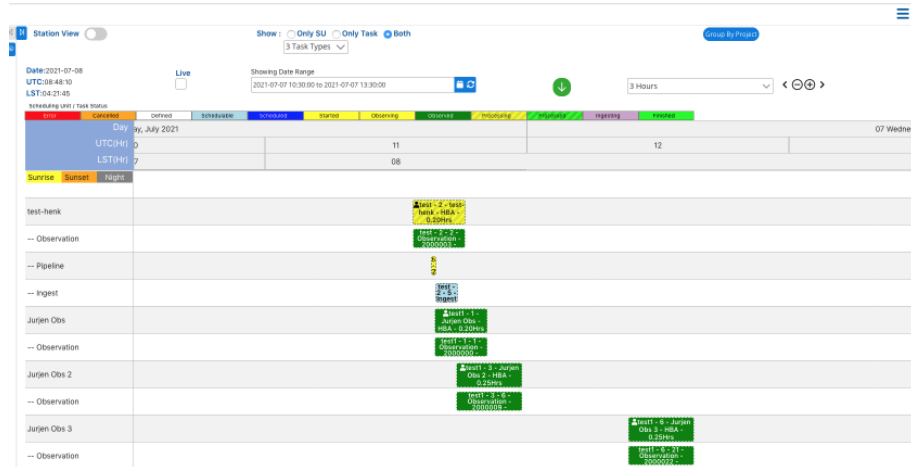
Station View

Show : Only SU Only Task Both

3 Task Types

Group By Project

Date:2021-07-08
UTC:08:48:10
LST:04:21:45

Live

Showing Date Range

2021-07-07 10:30:00 to 2021-07-07 13:30:00

3 Hours

Scheduling Unit / Task Status

| Error | Cancelled | Defined | Schedulable | Scheduled | Started | Observing | Observed | Processing | Processed | Ingesting | Finished |
|---|---|---|---|---|---|---|---|---|---|---|---|

| Day | ay, July 2021 | | 07 Wedne |
|---|---|---|---|
| UTC(Hr) | 0 | 11 | 12 |
| LST(Hr) | 7 | 08 | |

Sunrise Sunset Night

test-henk
test - 2 - test-henk - HBA - 0.20Hrs

-- Observation
test - 2 - 2 - Observation - 2000003 -

-- Pipeline

-- Ingest
test - 2 - 5 - Ingest

Jurjen Obs
test1 - 1 - Jurjen Obs - HBA - 0.20Hrs

-- Observation
test1 - 1 - 1 - Observation - 2000000 -

Jurjen Obs 2
test1 - 3 - Jurjen Obs 2 - HBA - 0.25Hrs

-- Observation
test1 - 3 - 6 - Observation - 2000009 -

Jurjen Obs 3
test1 - 6 - Jurjen Obs 3 - HBA - 0.25Hrs

-- Observation
test1 - 6 - 21 - Observation - 2000022 -